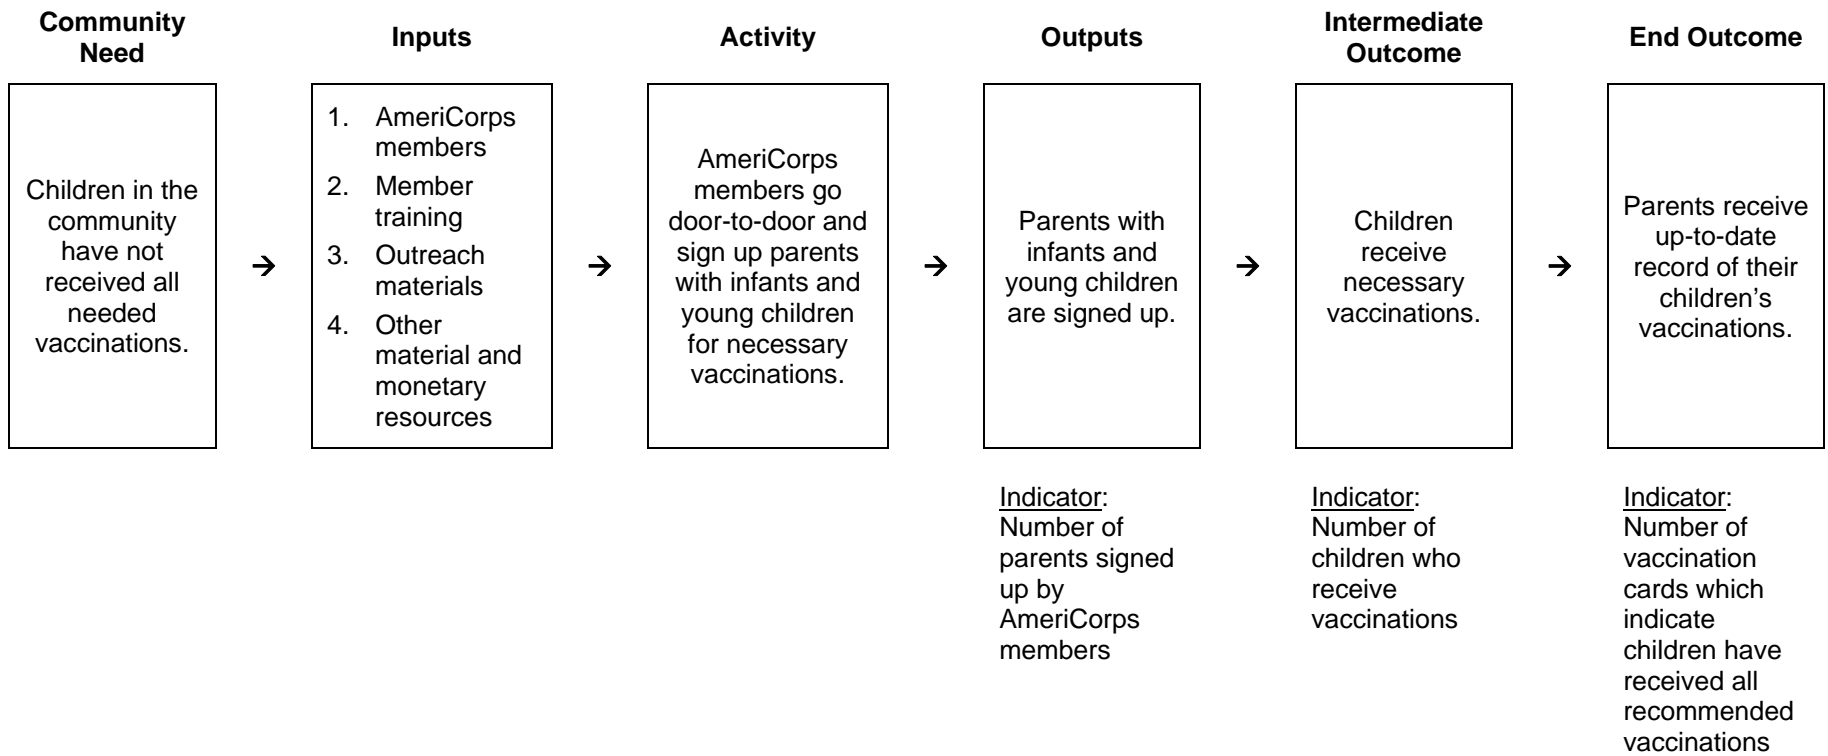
**Community Need**

Children in the community have not received all needed vaccinations.

→

**Inputs**

1. AmeriCorps members
2. Member training
3. Outreach materials
4. Other material and monetary resources

→

**Activity**

AmeriCorps members go door-to-door and sign up parents with infants and young children for necessary vaccinations.

→

**Outputs**

Parents with infants and young children are signed up.

Indicator: Number of parents signed up by AmeriCorps members

→

**Intermediate Outcome**

Children receive necessary vaccinations.

Indicator: Number of children who receive vaccinations

→

**End Outcome**

Parents receive up-to-date record of their children's vaccinations.

Indicator: Number of vaccination cards which indicate children have received all recommended vaccinations